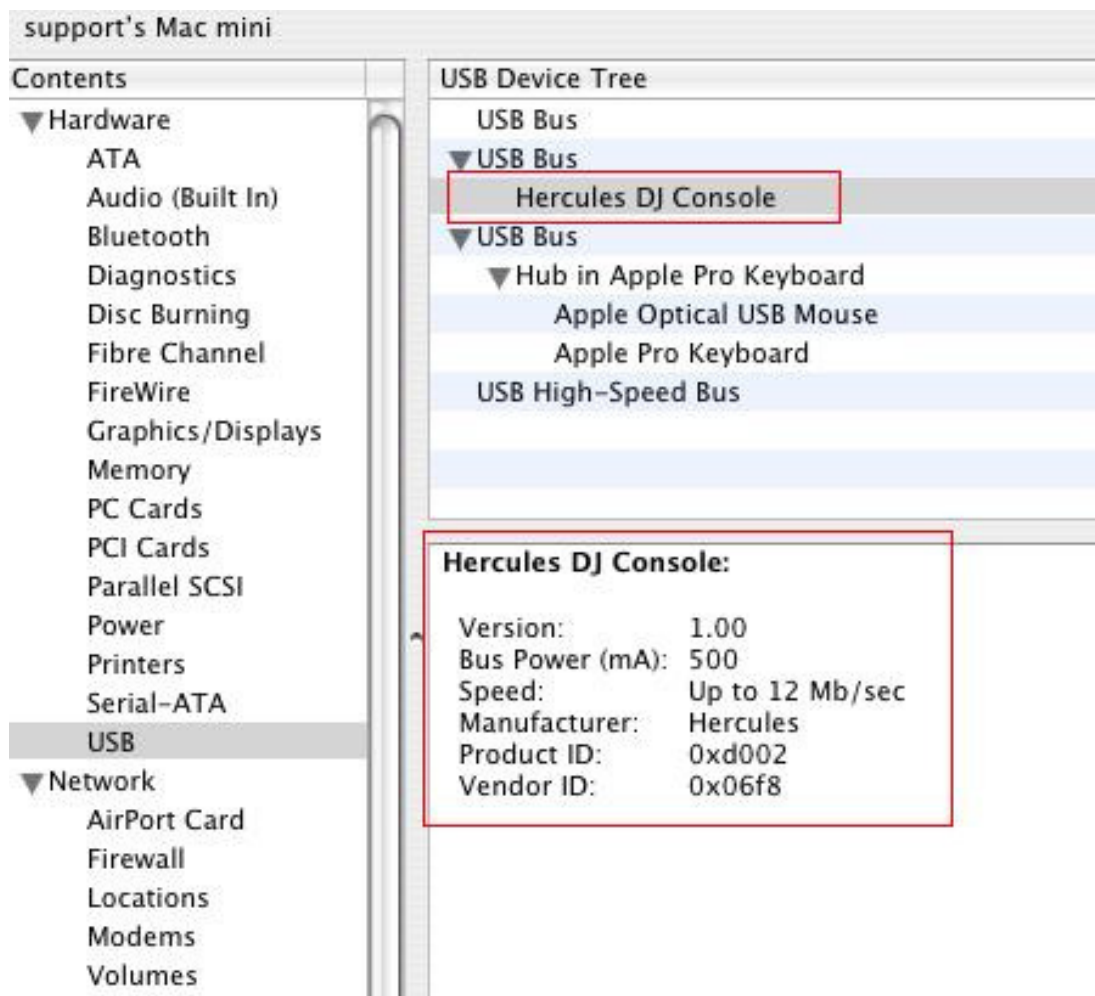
support's Mac mini

Contents
Hardware
ATA
Audio (Built In)
Bluetooth
Diagnostics
Disc Burning
Fibre Channel
FireWire
Graphics/Displays
Memory
PC Cards
PCI Cards
Parallel SCSI
Power
Printers
Serial-ATA
USB
Network
AirPort Card
Firewall
Locations
Modems
Volumes

USB Device Tree
USB Bus
USB Bus
Hercules DJ Console
USB Bus
Hub in Apple Pro Keyboard
Apple Optical USB Mouse
Apple Pro Keyboard
USB High-Speed Bus

Hercules DJ Console:

Version: 1.00
Bus Power (mA): 500
Speed: Up to 12 Mb/sec
Manufacturer: Hercules
Product ID: 0xd002
Vendor ID: 0x06f8